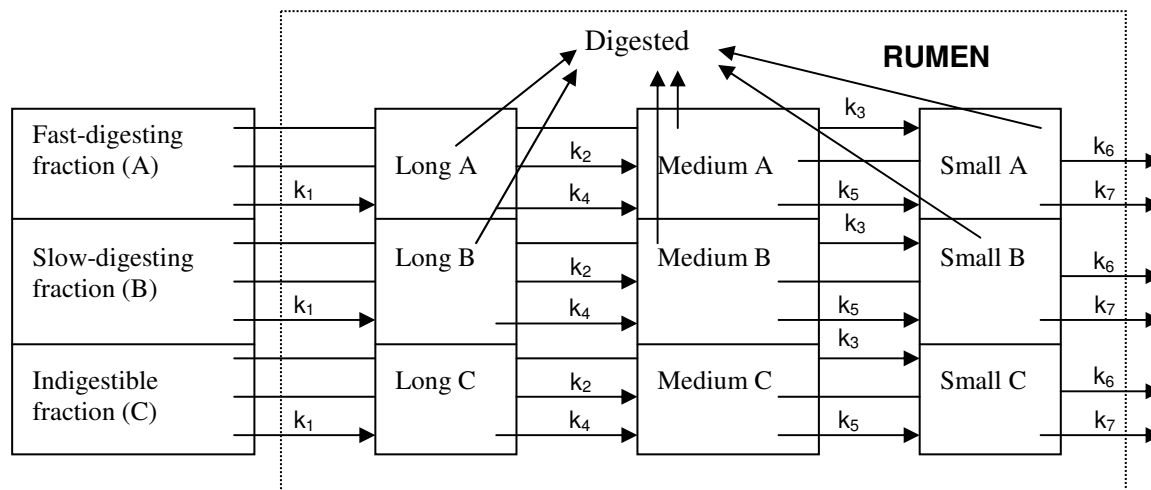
Digested

RUMEN

Fast-digesting fraction (A)

Slow-digesting fraction (B)

Indigestible fraction (C)

$k_1$

$k_1$

$k_1$

Long A

Long B

Long C

$k_2$

$k_4$

$k_2$

$k_4$

$k_2$

$k_4$

Medium A

Medium B

Medium C

$k_3$

$k_5$

$k_3$

$k_5$

$k_3$

$k_5$

Small A

Small B

Small C

$k_6$

$k_7$

$k_6$

$k_7$

$k_6$

$k_7$